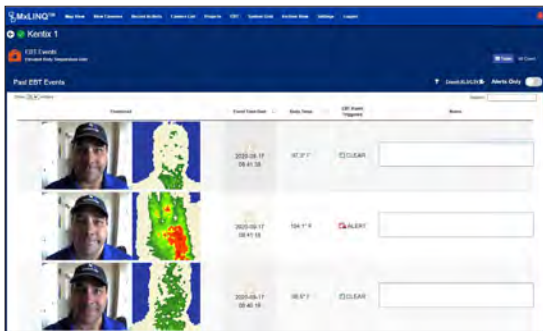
MxLINQ™ Map View New Cameras Recent Activity Camera List Projects EBT System Unit Archive View Settings Logout

Kentix 1

EBT Events
Elevated Body Temperature Units

Past EBT Events

Download as CSV | Alerts Only

Show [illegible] entries

Search:

| Thumbnail | Event Time/Date | Body Temp | EBT Event Triggered | Notes |
|---|---|---|---|---|
| | 2020-09-17 09:41:38 | 97.0° F | CLEAR | |
| | 2020-09-17 09:41:15 | 104.1° F | ALERT | |
| | 2020-09-17 09:40:19 | 98.5° F | CLEAR | |